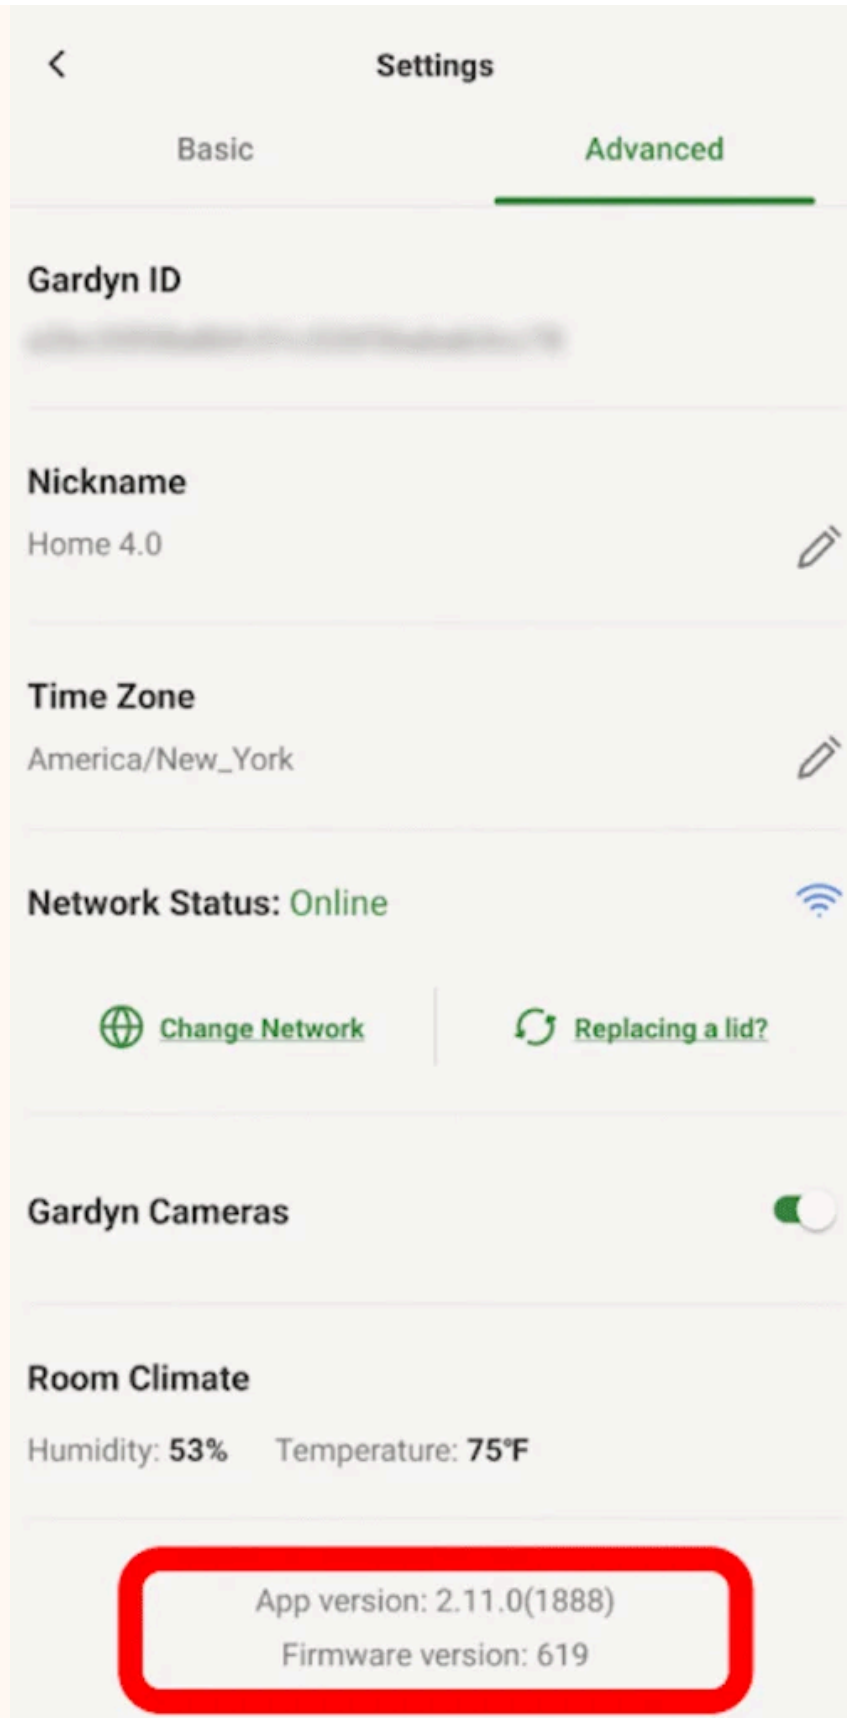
Settings

Basic

Advanced

Gardyn ID

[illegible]

Nickname

Home 4.0

Time Zone

America/New_York

Network Status: Online

Change Network

Replacing a lid?

Gardyn Cameras

Room Climate

Humidity: 53%  Temperature: 75°F

App version: 2.11.0(1888)

Firmware version: 619